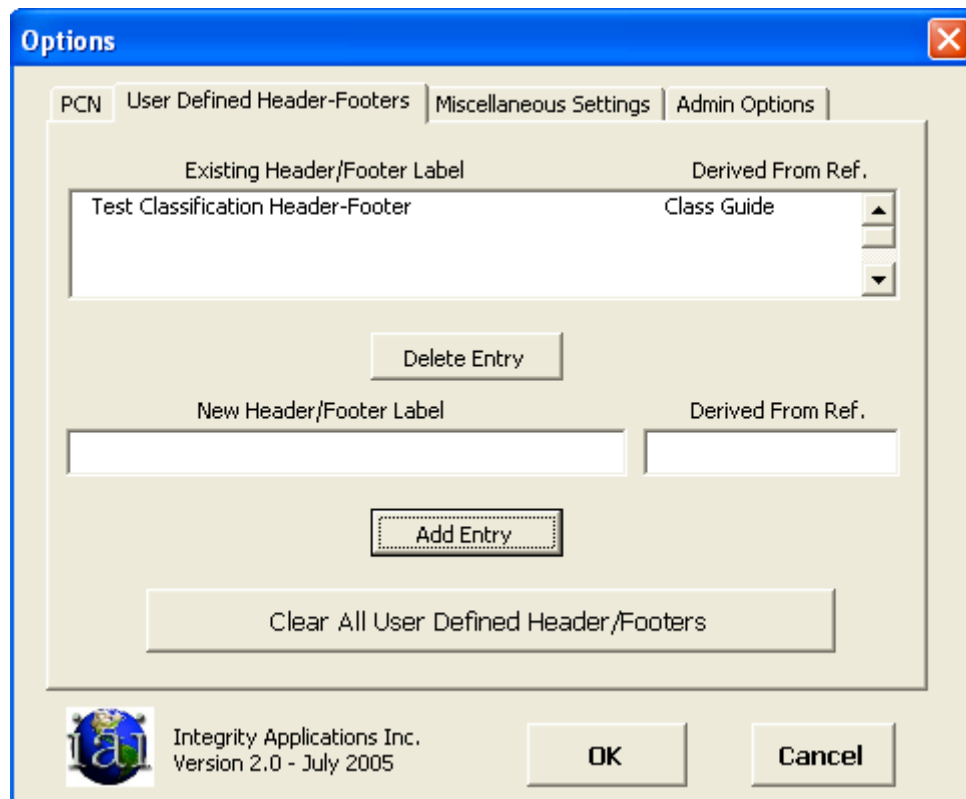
Options

PCN | User Defined Header-Footers | Miscellaneous Settings | Admin Options

Existing Header/Footer Label

Derived From Ref.

Test Classification Header-Footer

Class Guide

Delete Entry

New Header/Footer Label

Derived From Ref.

Add Entry

Clear All User Defined Header/Footers

iai

Integrity Applications Inc.
Version 2.0 - July 2005

OK

Cancel